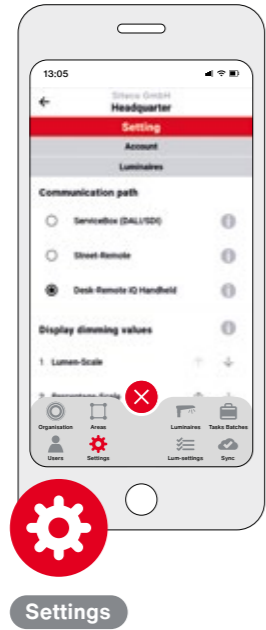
13:05

Sitecs GmbH
Headquarter

Setting

Account

Luminaires

Communication path

ServiceBox (DALI/SDI)

Street-Remote

Desk-Remote iQ Handheld

Display dimming values

1. Lumen-Scale

2. Percentage-Scale

Organisation

Areas

Luminaires

Tasks Batches

Users

Settings

Lum-settings

Sync

Settings